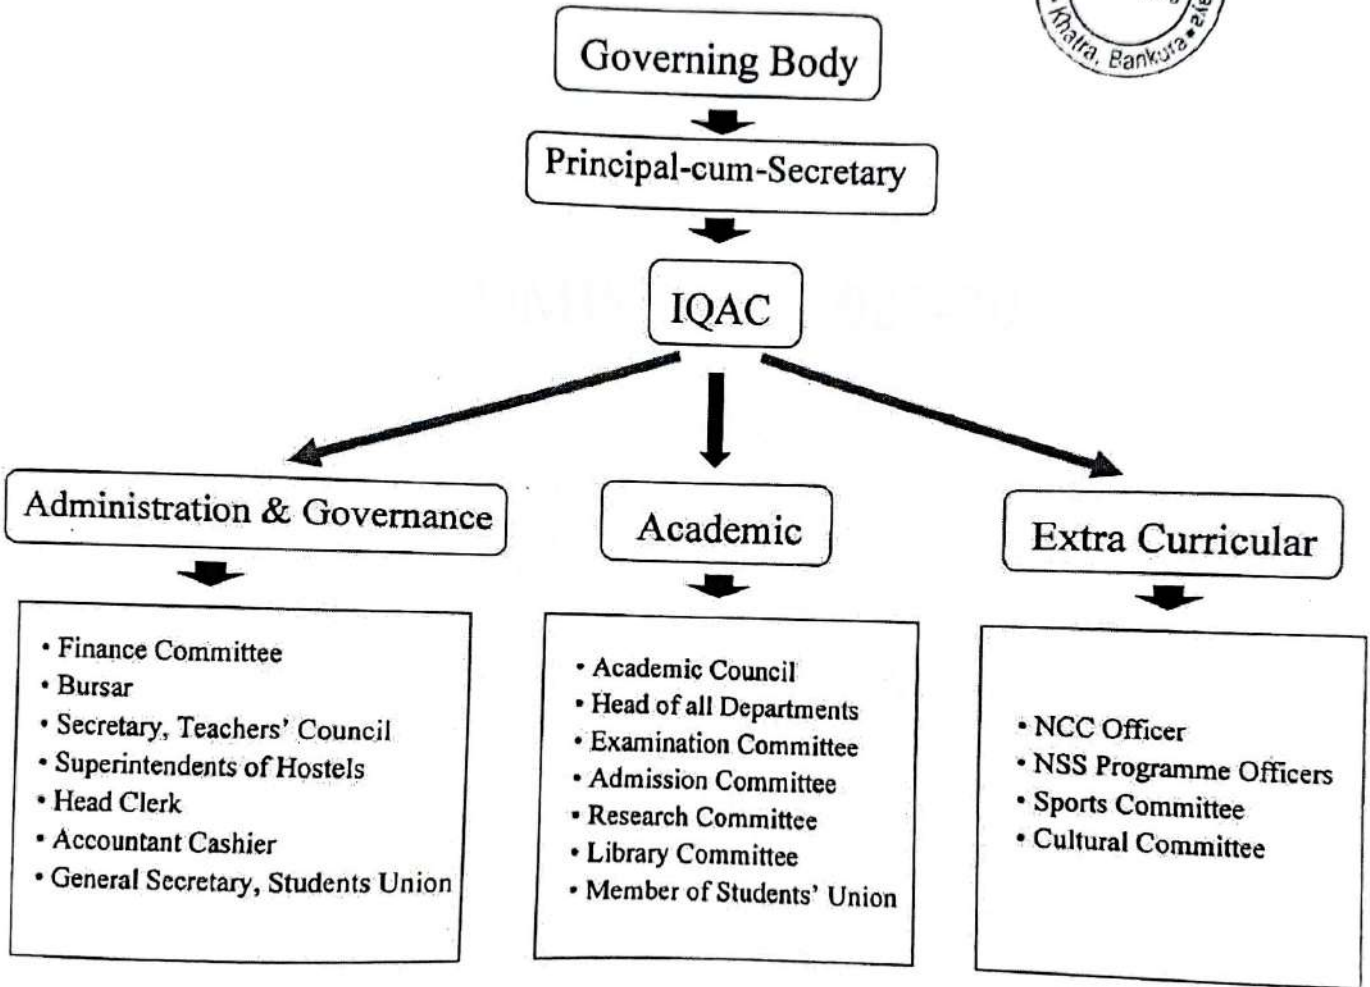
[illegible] Khatra, Bankura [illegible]

Governing Body

Principal-cum-Secretary

IQAC

Administration & Governance

Academic

Extra Curricular

• Finance Committee
• Bursar
• Secretary, Teachers' Council
• Superintendents of Hostels
• Head Clerk
• Accountant Cashier
• General Secretary, Students Union

• Academic Council
• Head of all Departments
• Examination Committee
• Admission Committee
• Research Committee
• Library Committee
• Member of Students' Union

• NCC Officer
• NSS Programme Officers
• Sports Committee
• Cultural Committee